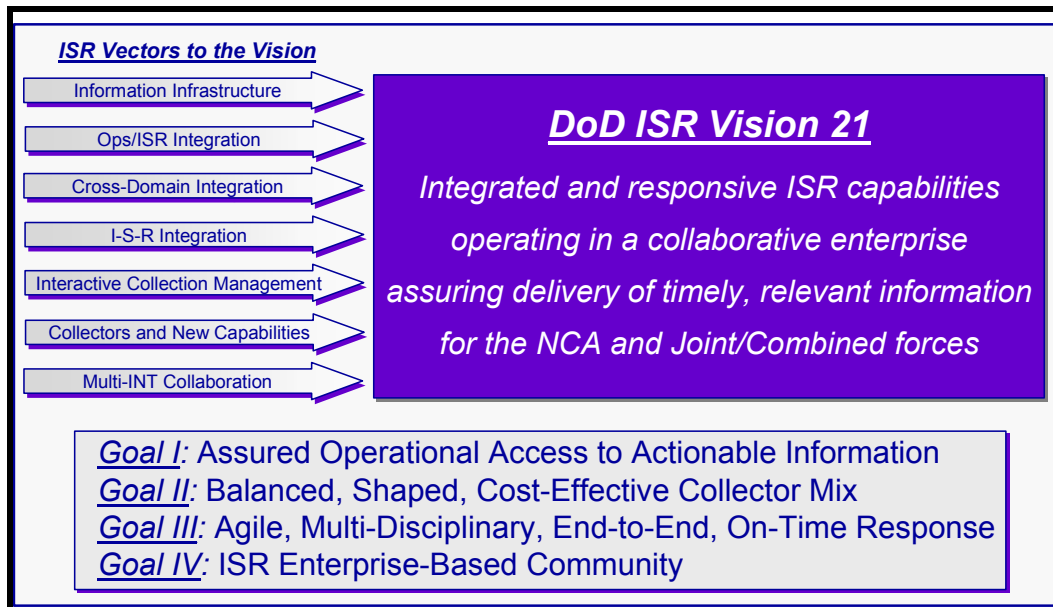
ISR Vectors to the Vision

Information Infrastructure

Ops/ISR Integration

Cross-Domain Integration

I-S-R Integration

Interactive Collection Management

Collectors and New Capabilities

Multi-INT Collaboration

DoD ISR Vision 21

Integrated and responsive ISR capabilities operating in a collaborative enterprise assuring delivery of timely, relevant information for the NCA and Joint/Combined forces

Goal I: Assured Operational Access to Actionable Information
Goal II: Balanced, Shaped, Cost-Effective Collector Mix
Goal III: Agile, Multi-Disciplinary, End-to-End, On-Time Response
Goal IV: ISR Enterprise-Based Community